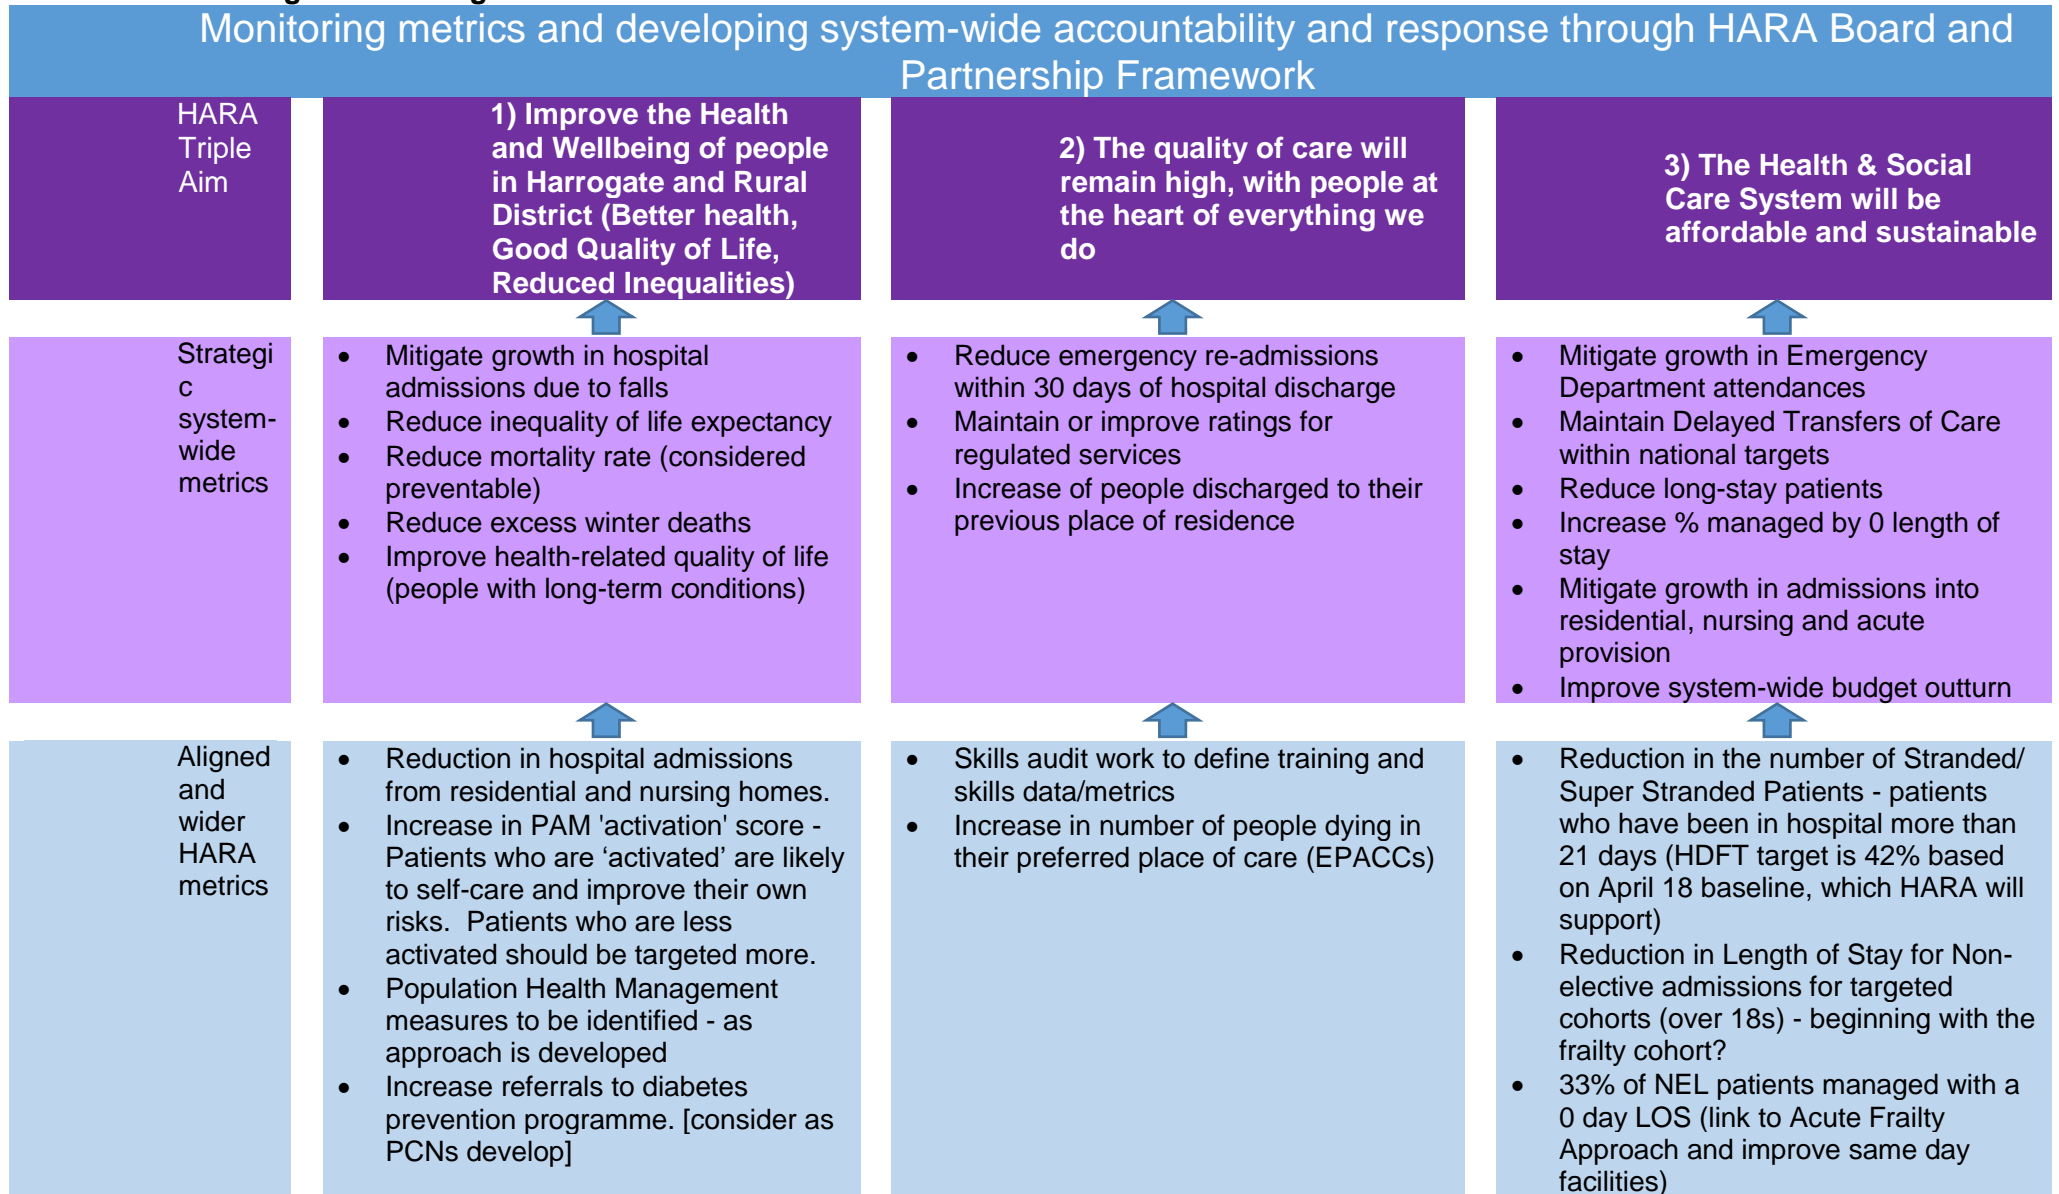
Monitoring metrics and developing system-wide accountability and response through HARA Board and Partnership Framework

| HARA Triple Aim | 1) Improve the Health and Wellbeing of people in Harrogate and Rural District (Better health, Good Quality of Life, Reduced Inequalities) | 2) The quality of care will remain high, with people at the heart of everything we do | 3) The Health & Social Care System will be affordable and sustainable |
|---|---|---|---|
| Strategic system-wide metrics | • Mitigate growth in hospital admissions due to falls<br>• Reduce inequality of life expectancy<br>• Reduce mortality rate (considered preventable)<br>• Reduce excess winter deaths<br>• Improve health-related quality of life (people with long-term conditions) | • Reduce emergency re-admissions within 30 days of hospital discharge<br>• Maintain or improve ratings for regulated services<br>• Increase of people discharged to their previous place of residence | • Mitigate growth in Emergency Department attendances<br>• Maintain Delayed Transfers of Care within national targets<br>• Reduce long-stay patients<br>• Increase % managed by 0 length of stay<br>• Mitigate growth in admissions into residential, nursing and acute provision<br>• Improve system-wide budget outturn |
| Aligned and wider HARA metrics | • Reduction in hospital admissions from residential and nursing homes.<br>• Increase in PAM 'activation' score - Patients who are ‘activated’ are likely to self-care and improve their own risks. Patients who are less activated should be targeted more.<br>• Population Health Management measures to be identified - as approach is developed<br>• Increase referrals to diabetes prevention programme. [consider as PCNs develop] | • Skills audit work to define training and skills data/metrics<br>• Increase in number of people dying in their preferred place of care (EPACCs) | • Reduction in the number of Stranded/ Super Stranded Patients - patients who have been in hospital more than 21 days (HDFT target is 42% based on April 18 baseline, which HARA will support)<br>• Reduction in Length of Stay for Non-elective admissions for targeted cohorts (over 18s) - beginning with the frailty cohort?<br>• 33% of NEL patients managed with a 0 day LOS (link to Acute Frailty Approach and improve same day facilities) |